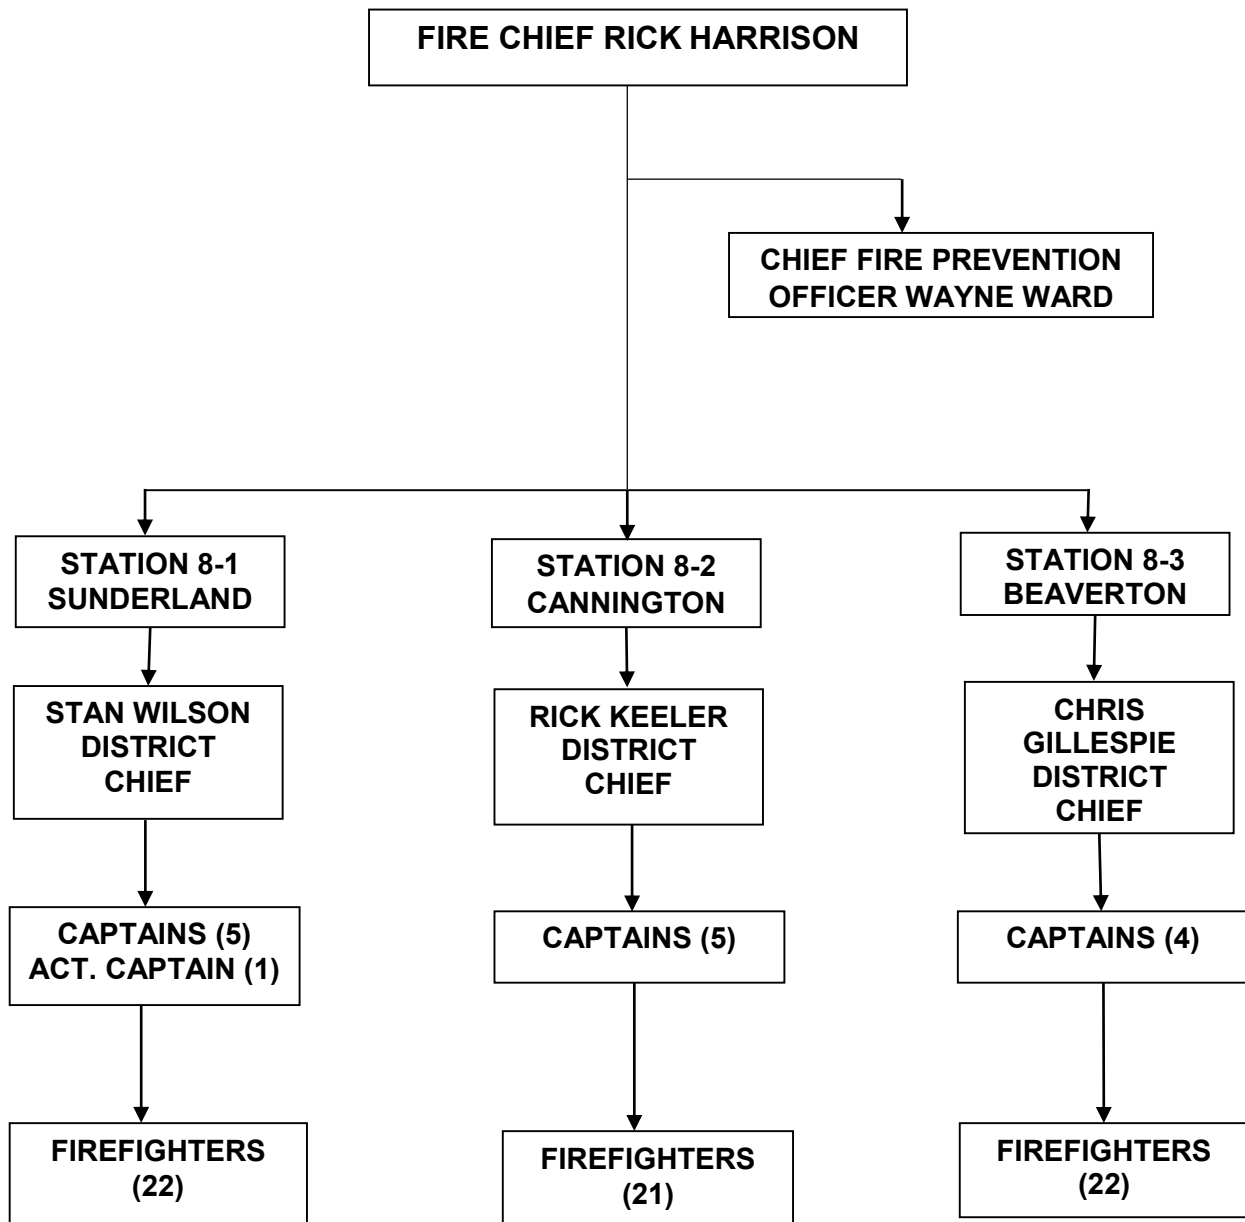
FIRE CHIEF RICK HARRISON

CHIEF FIRE PREVENTION OFFICER WAYNE WARD

STATION 8-1 SUNDERLAND

STAN WILSON DISTRICT CHIEF

CAPTAINS (5) ACT. CAPTAIN (1)

FIREFIGHTERS (22)

STATION 8-2 CANNINGTON

RICK KEELER DISTRICT CHIEF

CAPTAINS (5)

FIREFIGHTERS (21)

STATION 8-3 BEAVERTON

CHRIS GILLESPIE DISTRICT CHIEF

CAPTAINS (4)

FIREFIGHTERS (22)